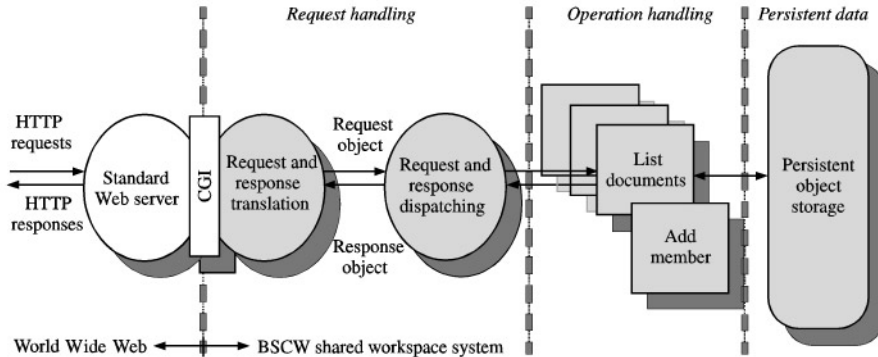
Request handling

Operation handling

Persistent data

HTTP requests

HTTP responses

Standard Web server

CGI

Request and response translation

Request object

Response object

Request and response dispatching

List documents

Add member

Persistent object storage

World Wide Web

BSCW shared workspace system